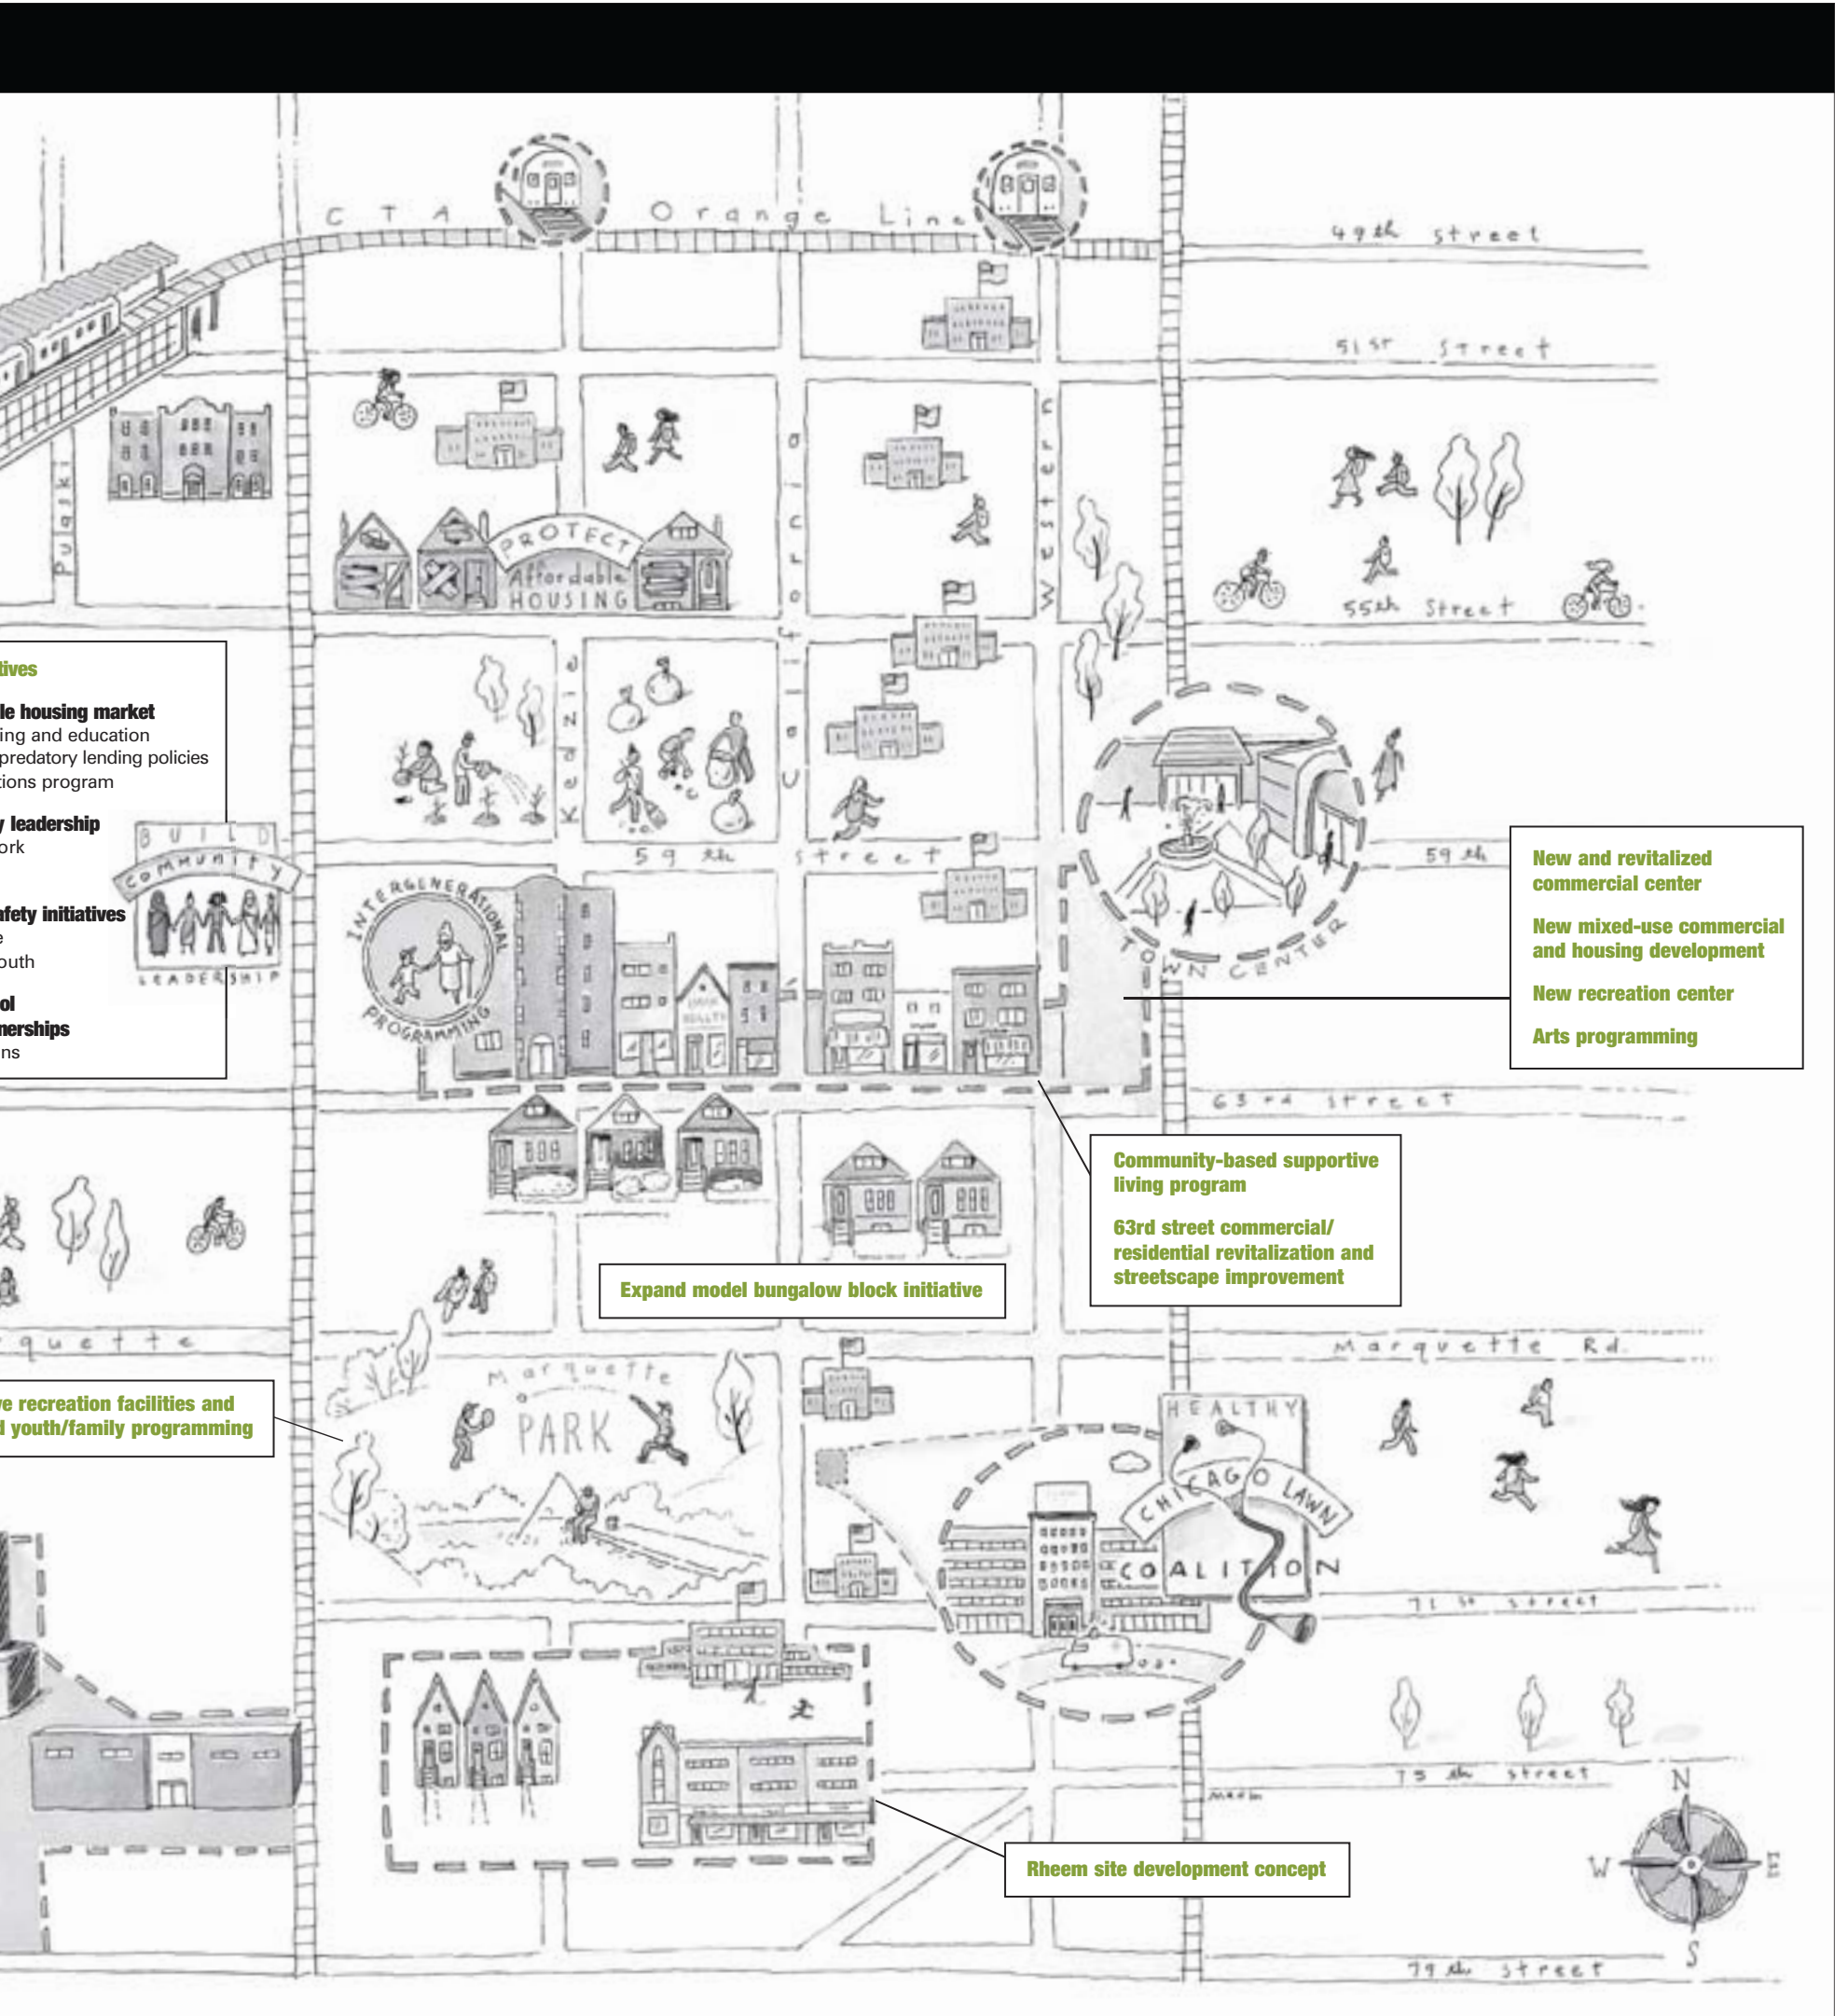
CTA Orange Line

49th street

51st Street

Pulaski

PROTECT Affordable HOUSING

Kedzie

California

Western

55th Street

tives

le housing market
ing and education
predatory lending policies
tions program

y leadership
ork

BUILD COMMUNITY LEADERSHIP

afety initiatives
e
outh

ol
nerships
ns

59th street

INTERGENERATIONAL PROGRAMMING

TOWN CENTER

59th

New and revitalized commercial center

New mixed-use commercial and housing development

New recreation center

Arts programming

63rd street

Community-based supportive living program

63rd street commercial/ residential revitalization and streetscape improvement

Expand model bungalow block initiative

rquette

Marquette Rd.

Marquette PARK

e recreation facilities and
l youth/family programming

HEALTHY CHICAGO LAWN COALITION

71st street

75th street

Rheem site development concept

N
W
E
S

79th street